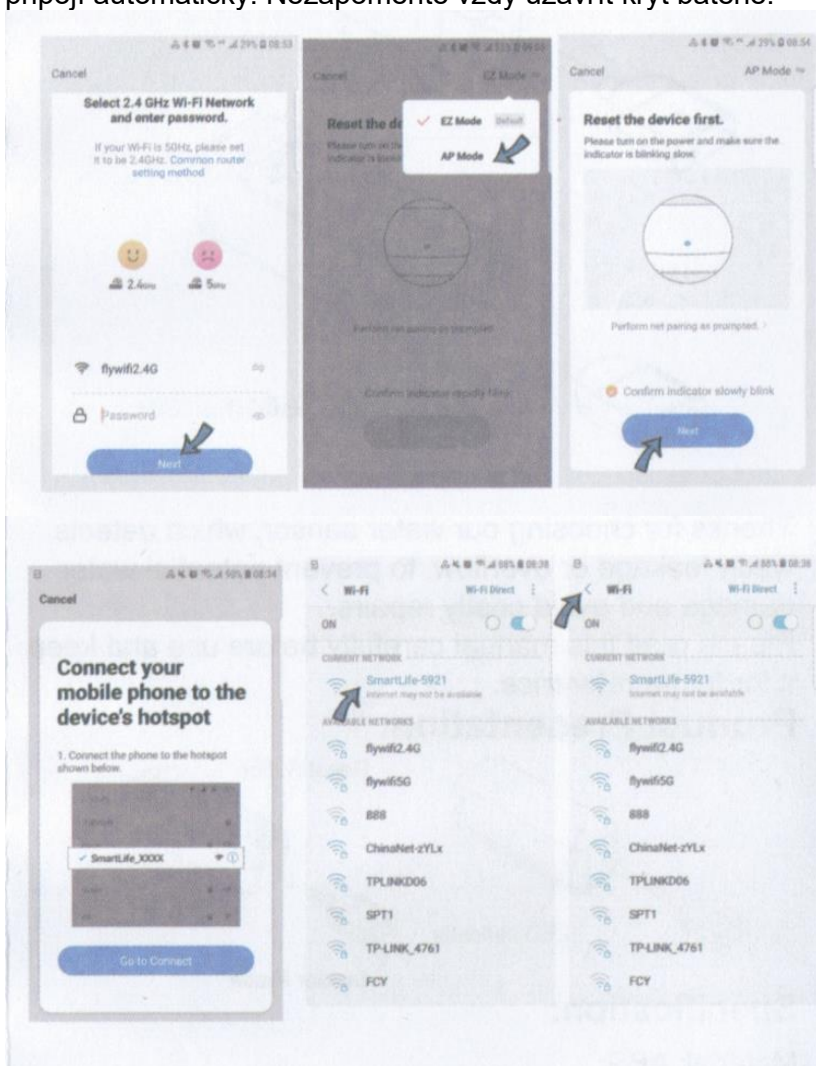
připojí automaticky. Nezapomeňte vždy uzavřít kryt baterie.

Cancel

Select 2.4 GHz Wi-Fi Network and enter password.

If your Wi-Fi is 5GHz, please set it to be 2.4GHz. Common router setting method

2.4GHz 5GHz

flywifi2.4G

Password

Next

Cancel EZ Mode

EZ Mode Default

AP Mode

Reset the d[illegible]

Please turn on the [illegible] indicator is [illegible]

Perform net pairing as prompted

Confirm indicator rapidly blink

Cancel AP Mode

Reset the device first.

Please turn on the power and make sure the indicator is blinking slow.

Perform net pairing as prompted.

Confirm indicator slowly blink

Next

Cancel

Connect your mobile phone to the device's hotspot

1. Connect the phone to the hotspot shown below.

SmartLife_XXXX

Go to Connect

Wi-Fi Wi-Fi Direct

ON

CURRENT NETWORK

SmartLife-5921
Internet may not be available

AVAILABLE NETWORKS

flywifi2.4G

flywifi5G

888

ChinaNet-zYLx

TPLINKD06

SPT1

TP-LINK_4761

FCY

Wi-Fi Wi-Fi Direct

ON

CURRENT NETWORK

SmartLife-5921
Internet may not be available

AVAILABLE NETWORKS

flywifi2.4G

flywifi5G

888

ChinaNet-zYLx

TPLINKD06

SPT1

TP-LINK_4761

FCY